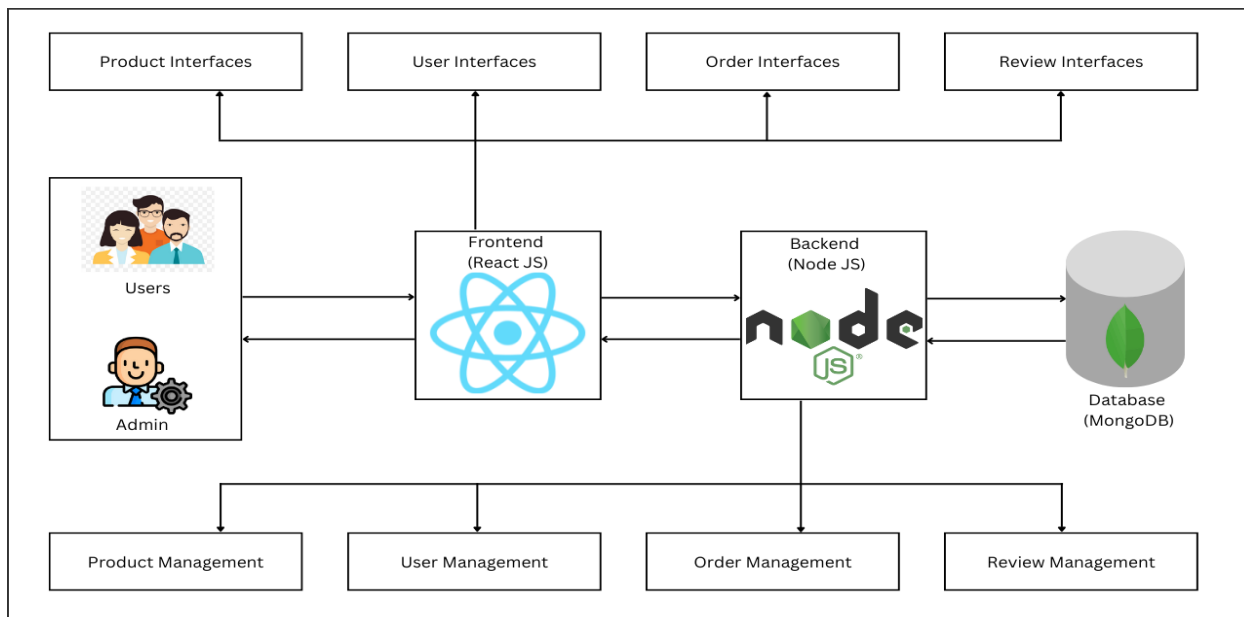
Product Interfaces

User Interfaces

Order Interfaces

Review Interfaces

Users

Admin

Frontend
(React JS)

Backend
(Node JS)

node
JS

Database
(MongoDB)

Product Management

User Management

Order Management

Review Management